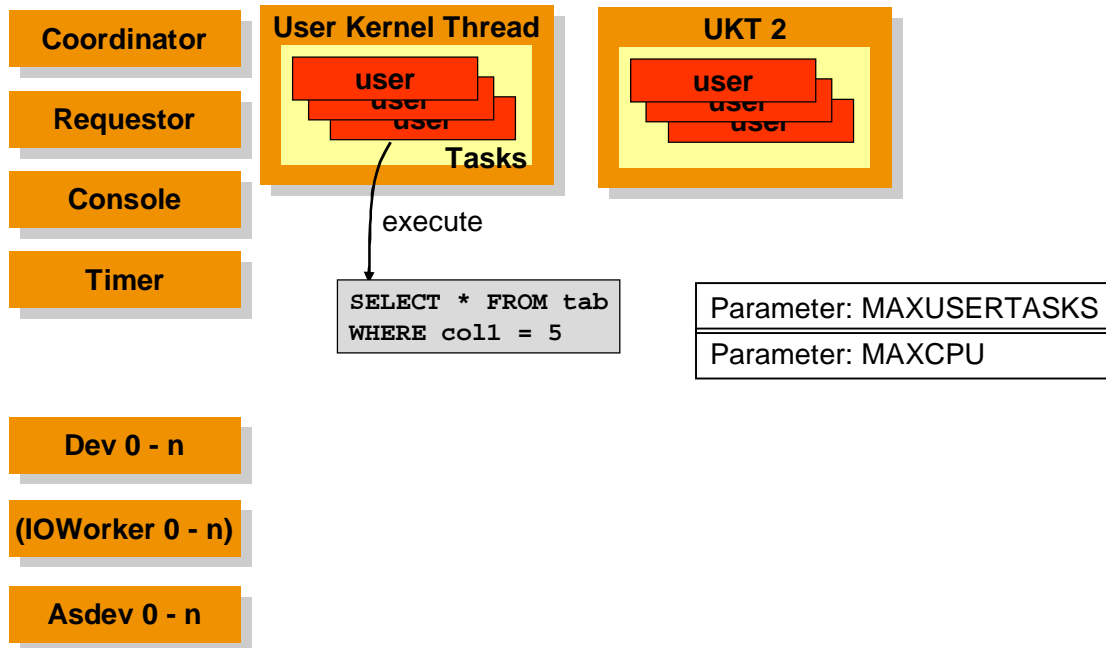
Coordinator

Requestor

Console

Timer

User Kernel Thread

user

user

user

Tasks

UKT 2

user

user

user

execute

SELECT * FROM tab
WHERE col1 = 5

Parameter: MAXUSERTASKS

Parameter: MAXCPU

Dev 0 - n

(IOWorker 0 - n)

Asdev 0 - n